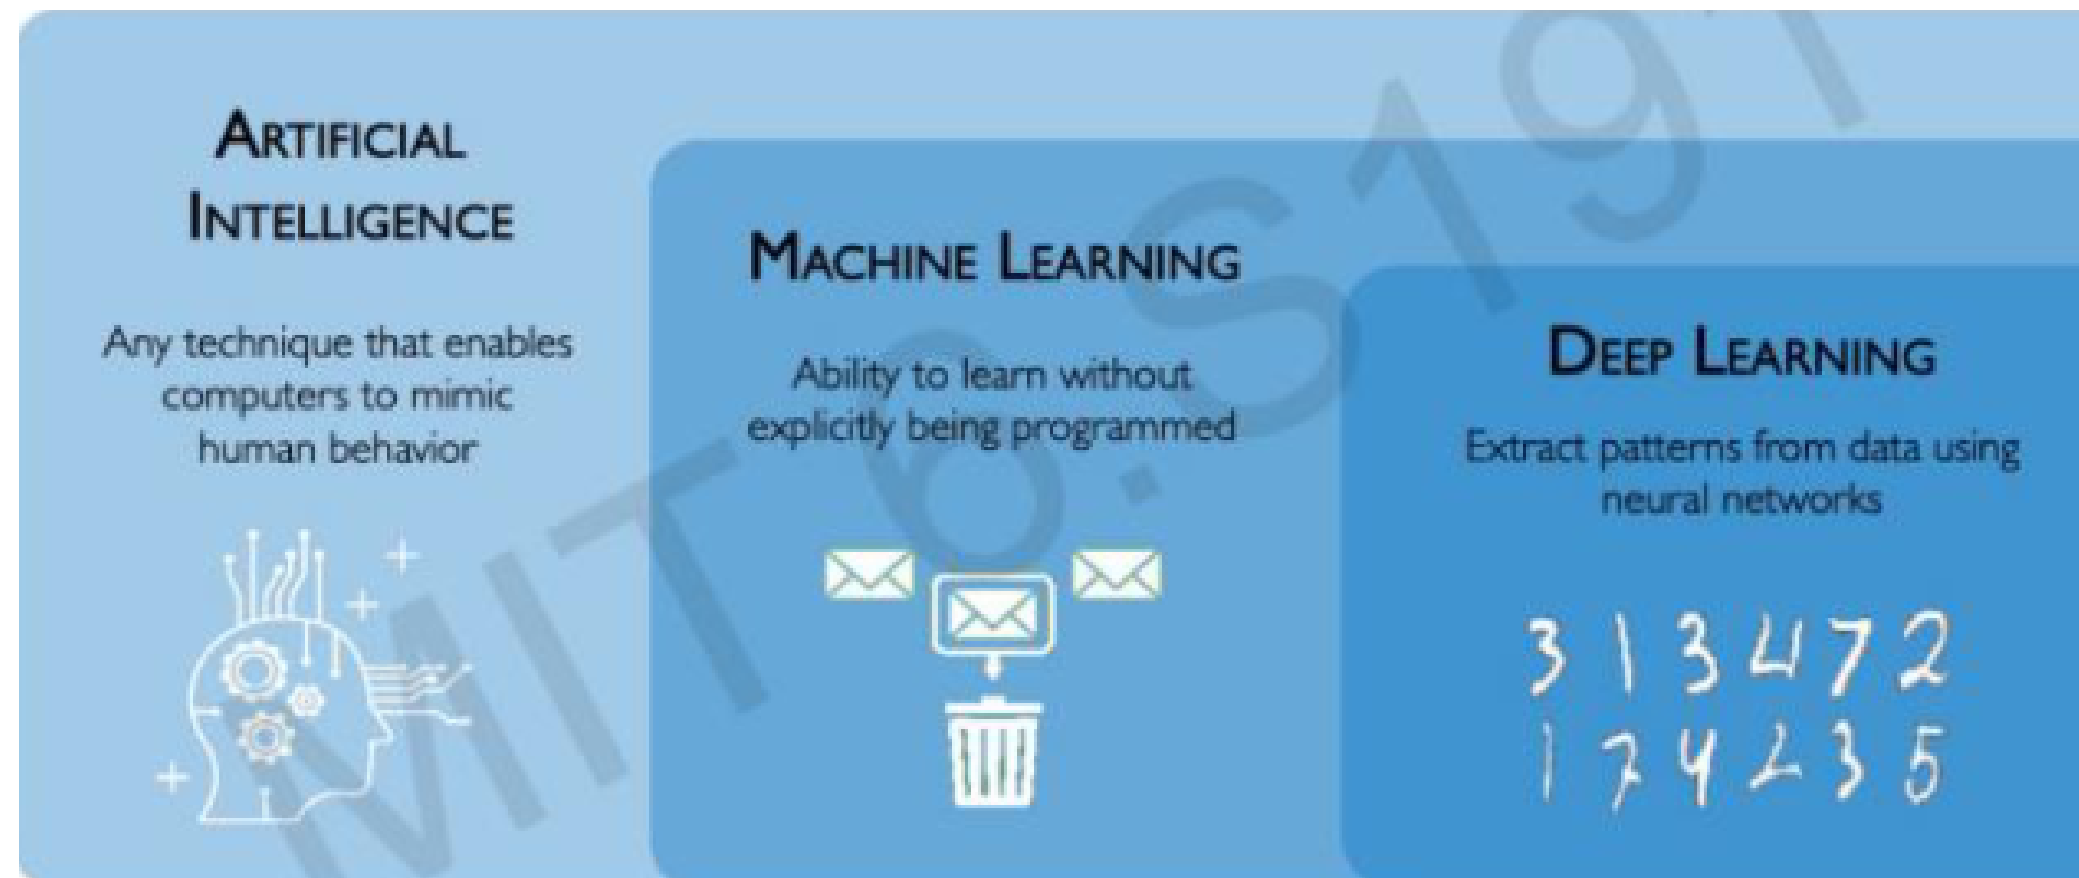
ARTIFICIAL INTELLIGENCE

Any technique that enables computers to mimic human behavior

MACHINE LEARNING

Ability to learn without explicitly being programmed

DEEP LEARNING

Extract patterns from data using neural networks

3 1 3 4 7 2
1 7 4 2 3 5

MIT 6.S191